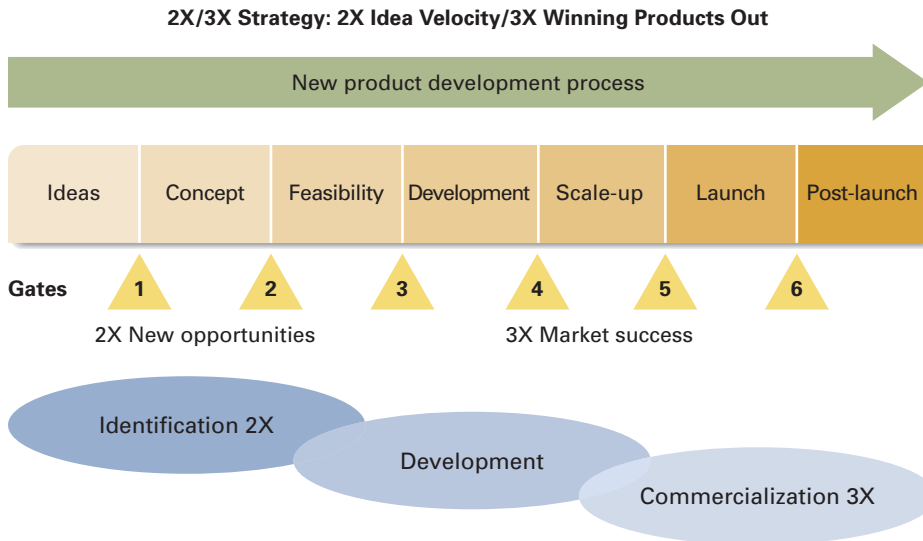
2X/3X Strategy: 2X Idea Velocity/3X Winning Products Out

New product development process

Ideas

Concept

Feasibility

Development

Scale-up

Launch

Post-launch

Gates

1

2

3

4

5

6

2X New opportunities

3X Market success

Identification 2X

Development

Commercialization 3X